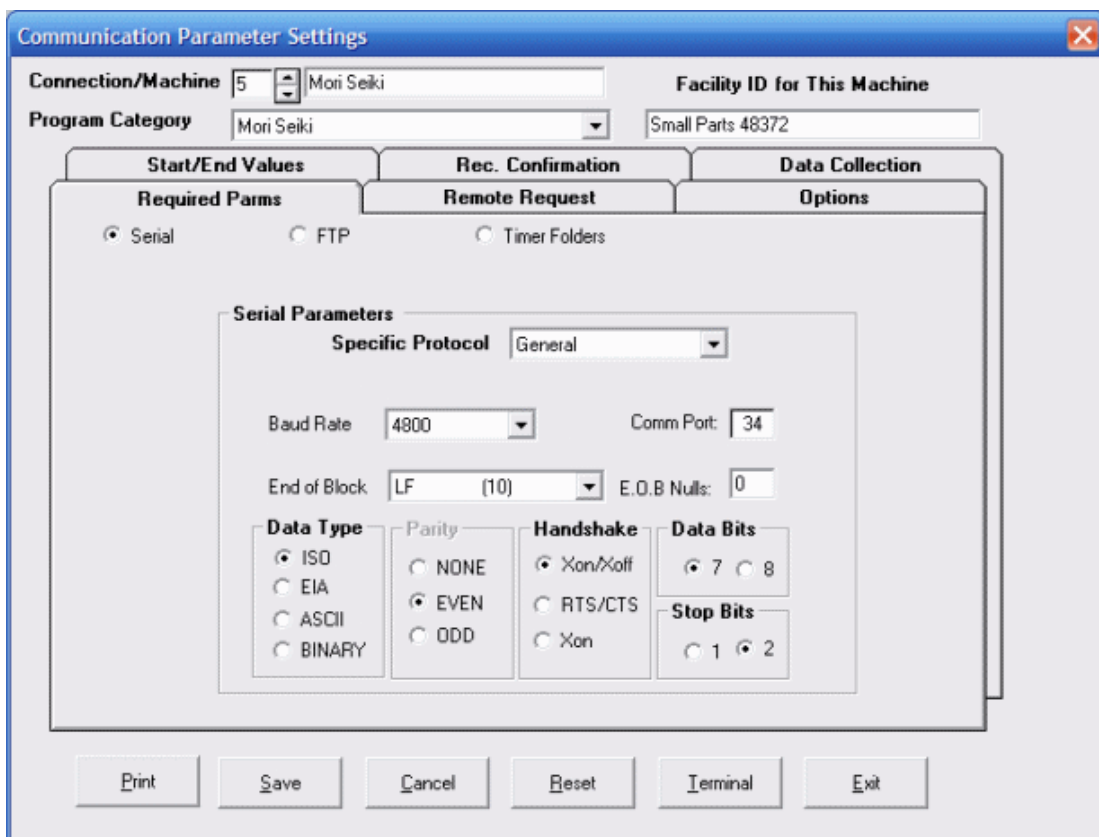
Communication Parameter Settings

Connection/Machine 5 Mori Seiki

Facility ID for This Machine

Program Category Mori Seiki

Small Parts 48372

Start/End Values

Rec. Confirmation

Data Collection

Required Parms

Remote Request

Options

Serial

FTP

Timer Folders

Serial Parameters

Specific Protocol General

Baud Rate 4800

Comm Port: 34

End of Block LF (10)

E.O.B Nulls: 0

Data Type

ISO

EIA

ASCII

BINARY

Parity

NONE

EVEN

ODD

Handshake

Xon/Xoff

RTS/CTS

Xon

Data Bits

7

8

Stop Bits

1

2

Print

Save

Cancel

Reset

Terminal

Exit